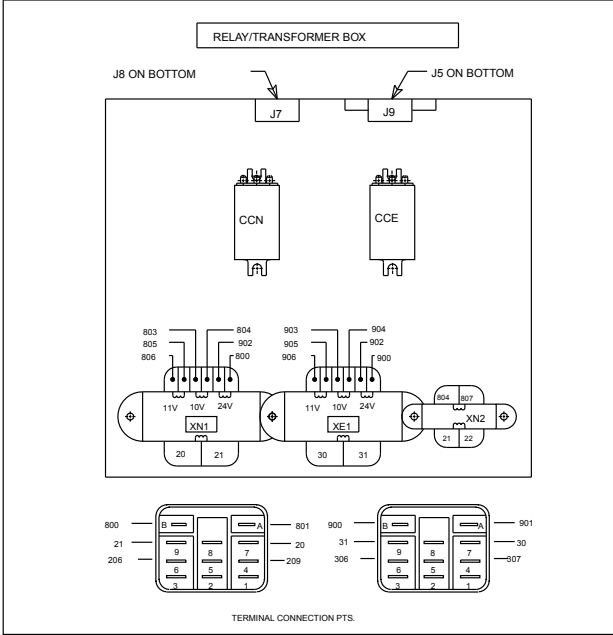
RELAY/TRANSFORMER BOX

J8 ON BOTTOM

J5 ON BOTTOM

J7

J9

CCN

CCE

803
805
806
804
902
800

11V 10V 24V

XN1

20 21

903
905
906
904
902
900

11V 10V 24V

XE1

30 31

804 807

XN2

21 22

800 B A 801
21 9 8 7 20
206 6 5 4 209
3 2 1

900 B A 901
31 9 8 7 30
306 6 5 4 307
3 2 1

TERMINAL CONNECTION PTS.